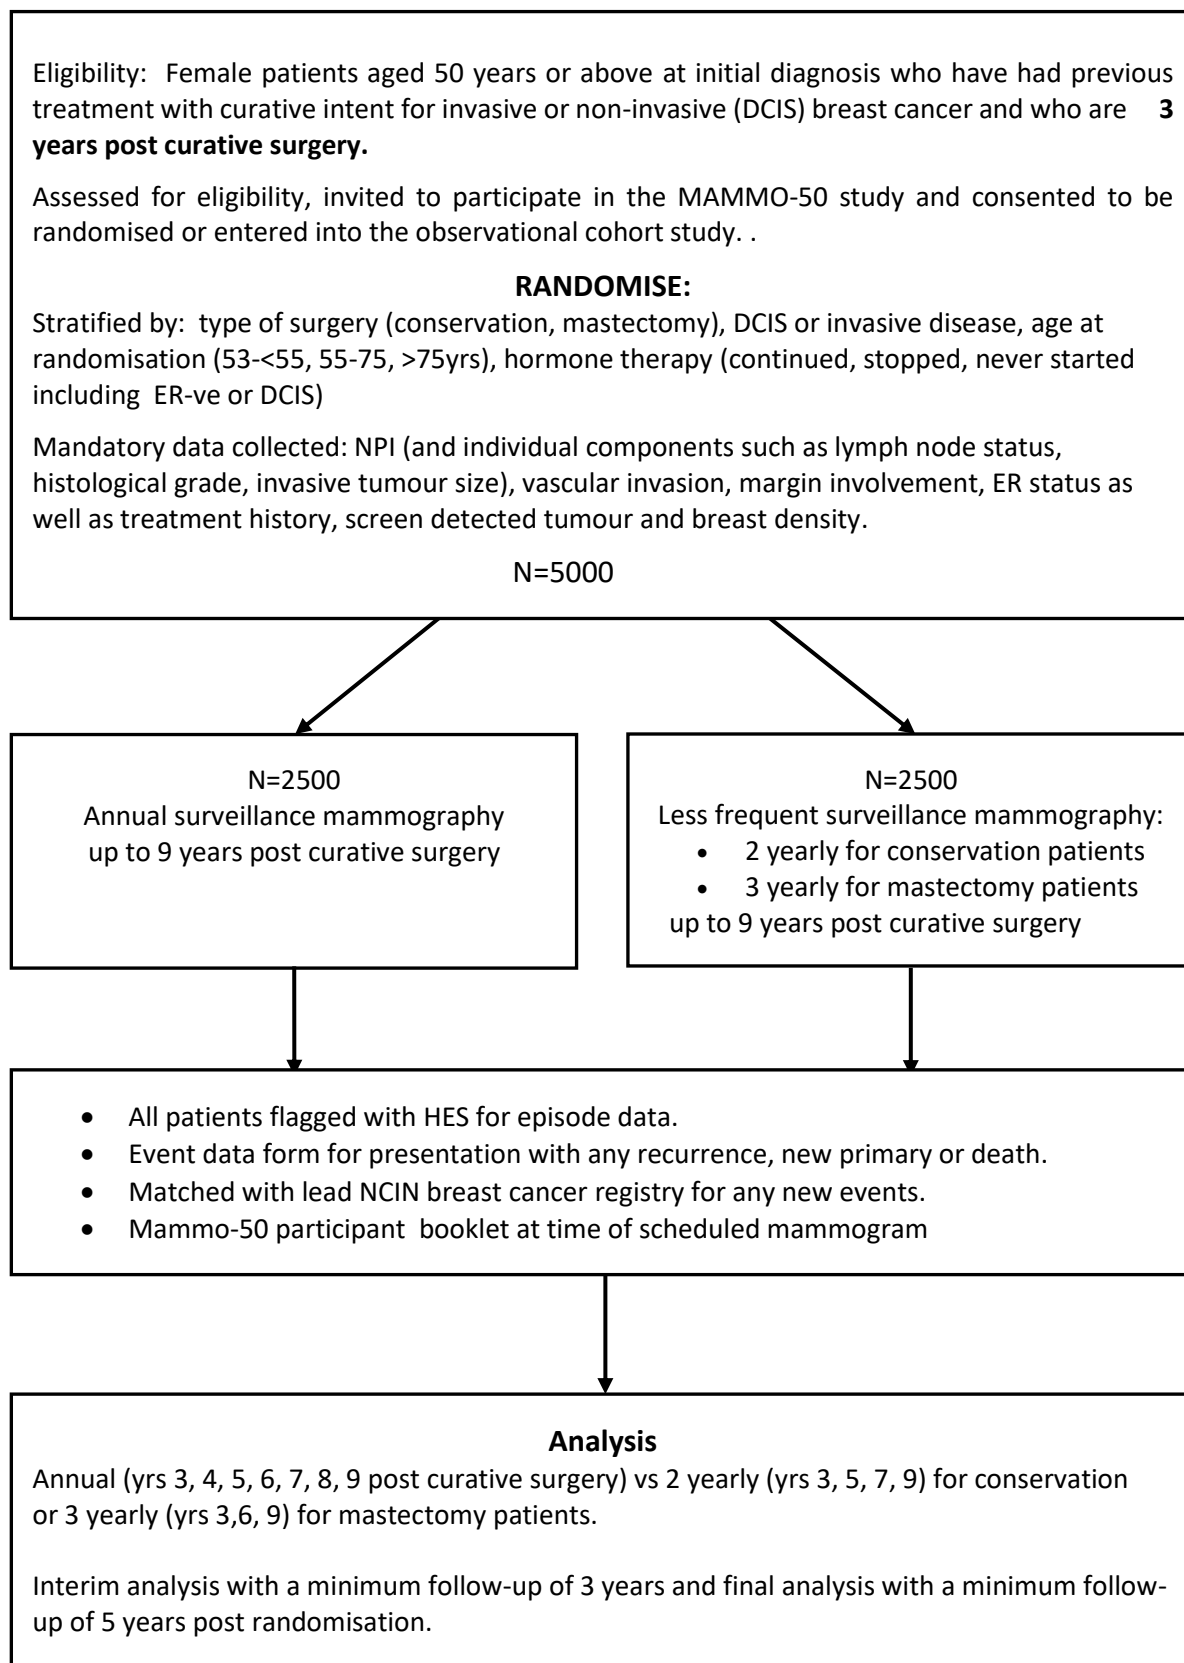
Eligibility: Female patients aged 50 years or above at initial diagnosis who have had previous treatment with curative intent for invasive or non-invasive (DCIS) breast cancer and who are **3 years post curative surgery.**

Assessed for eligibility, invited to participate in the MAMMO-50 study and consented to be randomised or entered into the observational cohort study. .

**RANDOMISE:**

Stratified by: type of surgery (conservation, mastectomy), DCIS or invasive disease, age at randomisation (53-<55, 55-75, >75yrs), hormone therapy (continued, stopped, never started including ER-ve or DCIS)

Mandatory data collected: NPI (and individual components such as lymph node status, histological grade, invasive tumour size), vascular invasion, margin involvement, ER status as well as treatment history, screen detected tumour and breast density.

N=5000

N=2500
Annual surveillance mammography up to 9 years post curative surgery

N=2500
Less frequent surveillance mammography:
- 2 yearly for conservation patients
- 3 yearly for mastectomy patients
up to 9 years post curative surgery

- All patients flagged with HES for episode data.
- Event data form for presentation with any recurrence, new primary or death.
- Matched with lead NCIN breast cancer registry for any new events.
- Mammo-50 participant booklet at time of scheduled mammogram

**Analysis**

Annual (yrs 3, 4, 5, 6, 7, 8, 9 post curative surgery) vs 2 yearly (yrs 3, 5, 7, 9) for conservation or 3 yearly (yrs 3,6, 9) for mastectomy patients.

Interim analysis with a minimum follow-up of 3 years and final analysis with a minimum follow-up of 5 years post randomisation.